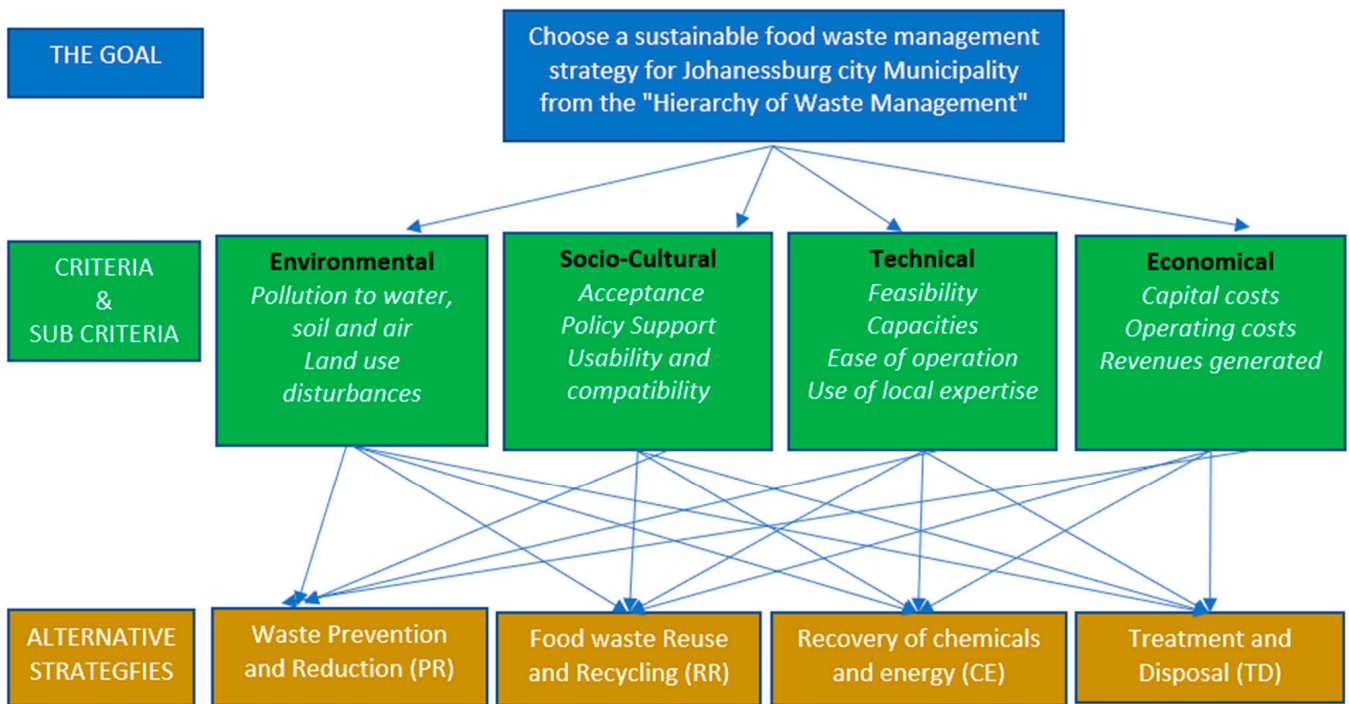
THE GOAL

Choose a sustainable food waste management strategy for Johanessburg city Municipality from the "Hierarchy of Waste Management"

CRITERIA & SUB CRITERIA

**Environmental**
*Pollution to water, soil and air*
*Land use disturbances*

**Socio-Cultural**
*Acceptance*
*Policy Support*
*Usability and compatibility*

**Technical**
*Feasibility*
*Capacities*
*Ease of operation*
*Use of local expertise*

**Economical**
*Capital costs*
*Operating costs*
*Revenues generated*

ALTERNATIVE STRATEGFIES

Waste Prevention and Reduction (PR)

Food waste Reuse and Recycling (RR)

Recovery of chemicals and energy (CE)

Treatment and Disposal (TD)